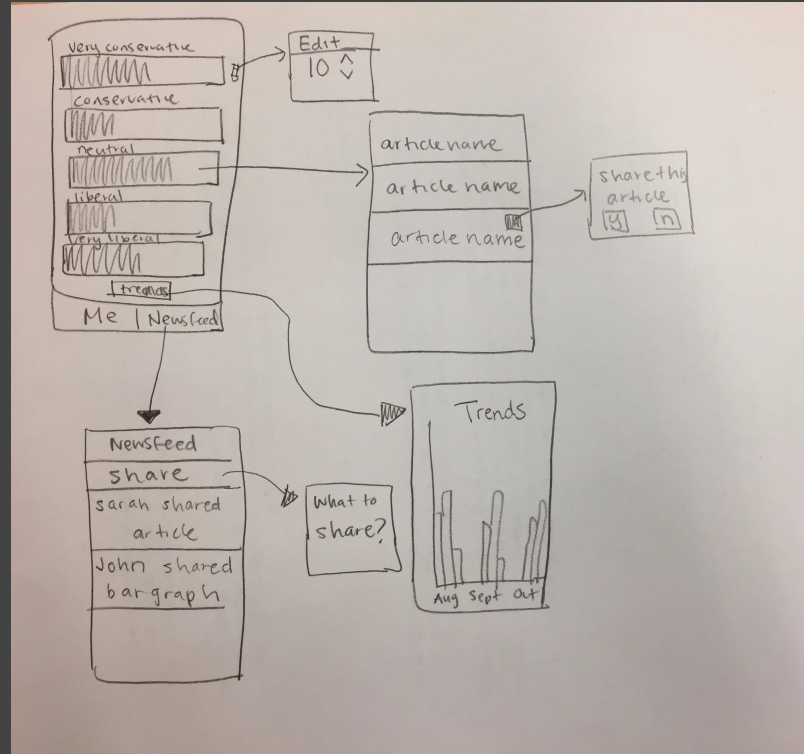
Very conservative

conservative

neutral

liberal

very liberal

trends

Me | Newsfeed

Edit
10

article name

article name

article name

share this article
y n

Trends

Aug Sept Oct

Newsfeed

share

sarah shared article

John shared bargraph

What to share?